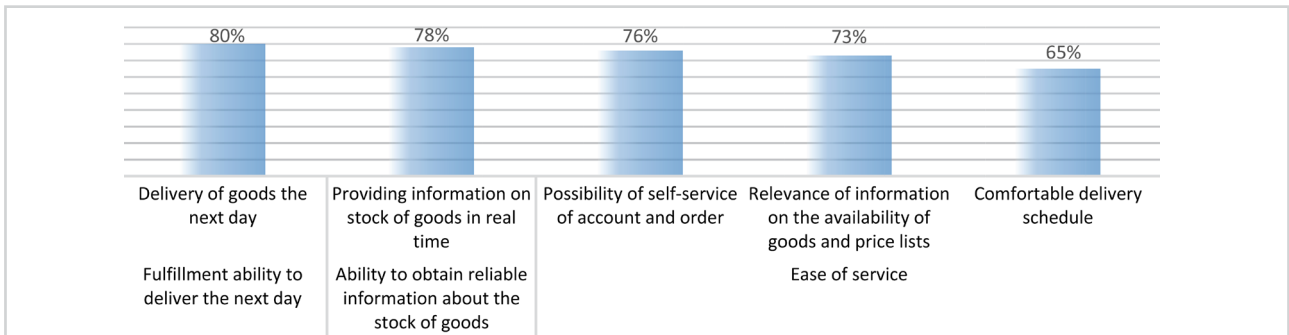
80%

78%

76%

73%

65%

Delivery of goods the next day

Providing information on stock of goods in real time

Possibility of self-service of account and order

Relevance of information on the availability of goods and price lists

Comfortable delivery schedule

Fulfillment ability to deliver the next day

Ability to obtain reliable information about the stock of goods

Ease of service